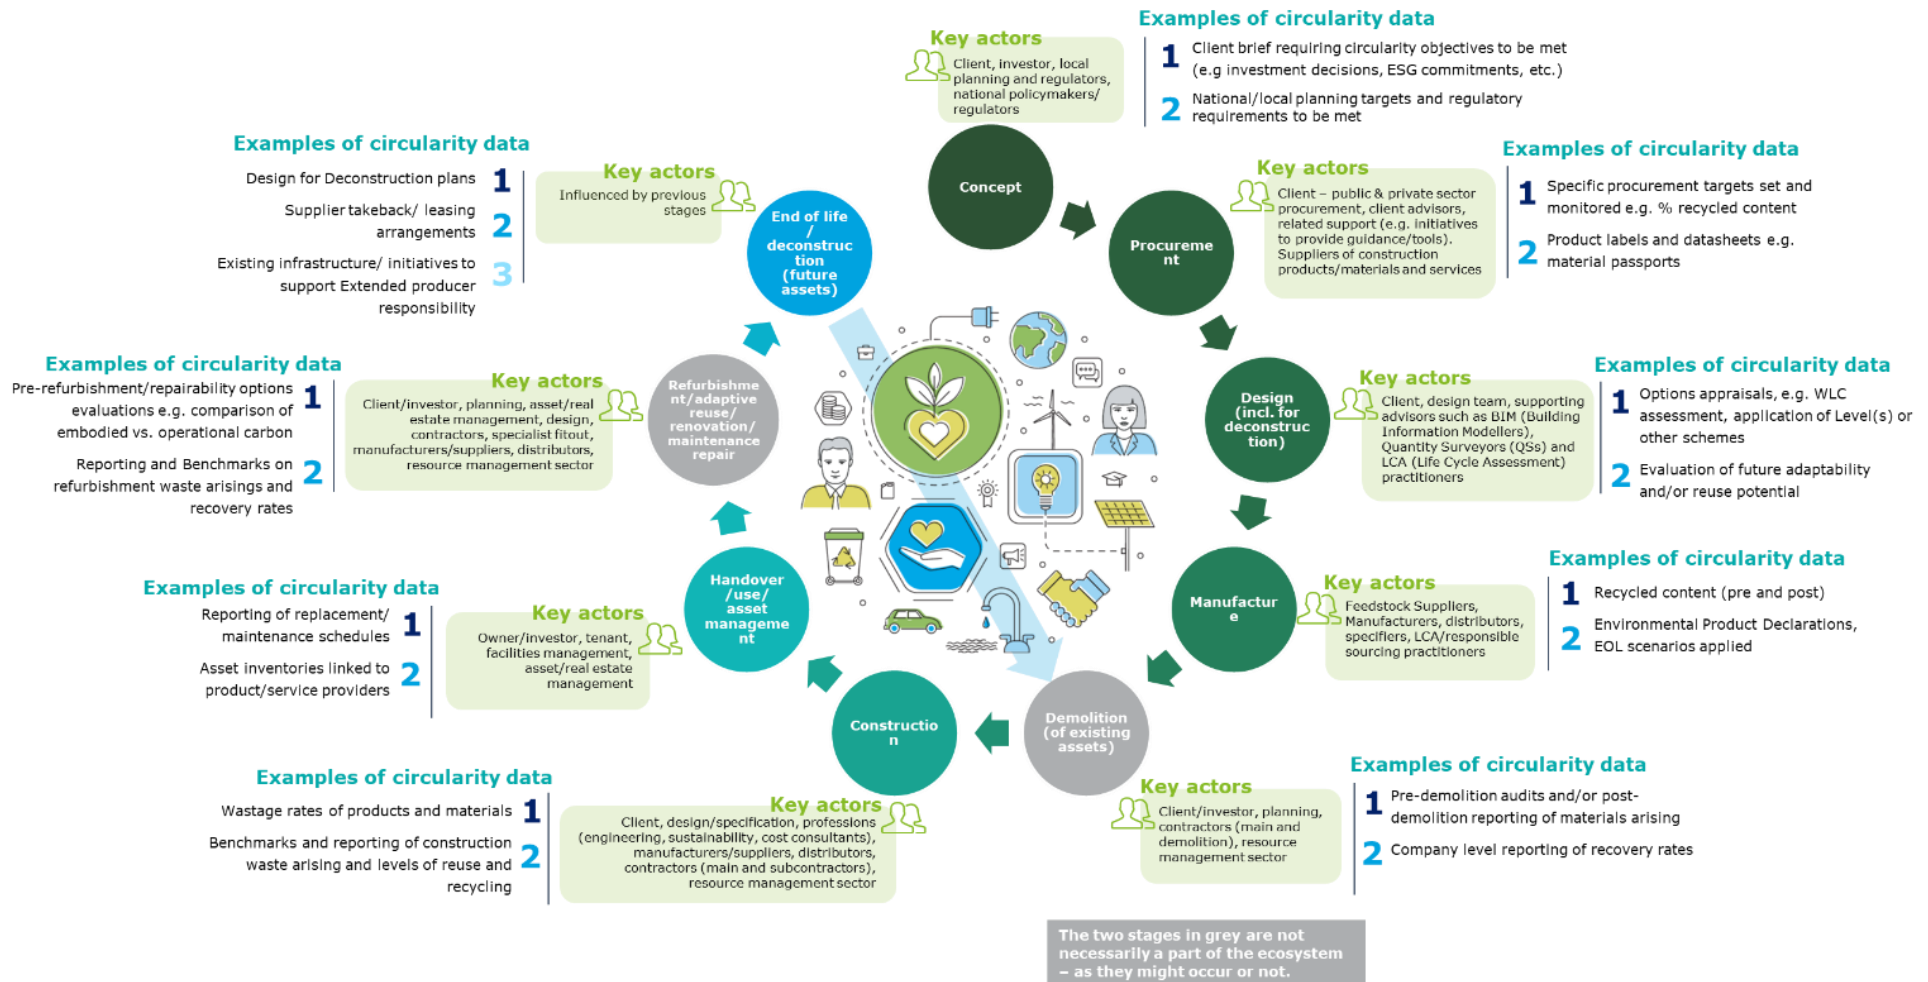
Key actors
Client, investor, local planning and regulators, national policymakers/ regulators

Examples of circularity data
1 Client brief requiring circularity objectives to be met (e.g investment decisions, ESG commitments, etc.)
2 National/local planning targets and regulatory requirements to be met

Concept

Key actors
Client – public & private sector procurement, client advisors, related support (e.g. initiatives to provide guidance/tools). Suppliers of construction products/materials and services

Examples of circularity data
1 Specific procurement targets set and monitored e.g. % recycled content
2 Product labels and datasheets e.g. material passports

Procurement

Design (incl. for deconstruction)

Key actors
Client, design team, supporting advisors such as BIM (Building Information Modellers), Quantity Surveyors (QSs) and LCA (Life Cycle Assessment) practitioners

Examples of circularity data
1 Options appraisals, e.g. WLC assessment, application of Level(s) or other schemes
2 Evaluation of future adaptability and/or reuse potential

Manufacture

Key actors
Feedstock Suppliers, Manufacturers, distributors, specifiers, LCA/responsible sourcing practitioners

Examples of circularity data
1 Recycled content (pre and post)
2 Environmental Product Declarations, EOL scenarios applied

Demolition (of existing assets)

Key actors
Client/investor, planning, contractors (main and demolition), resource management sector

Examples of circularity data
1 Pre-demolition audits and/or post-demolition reporting of materials arising
2 Company level reporting of recovery rates

Construction

Key actors
Client, design/specification, professions (engineering, sustainability, cost consultants), manufacturers/suppliers, distributors, contractors (main and subcontractors), resource management sector

Examples of circularity data
Wastage rates of products and materials 1
Benchmarks and reporting of construction waste arising and levels of reuse and recycling 2

Handover /use/ asset management

Key actors
Owner/investor, tenant, facilities management, asset/real estate management

Examples of circularity data
Reporting of replacement/ maintenance schedules 1
Asset inventories linked to product/service providers 2

Refurbishment/adaptive reuse/ renovation/ maintenance repair

Key actors
Client/investor, planning, asset/real estate management, design, contractors, specialist fitout, manufacturers/suppliers, distributors, resource management sector

Examples of circularity data
Pre-refurbishment/repairability options evaluations e.g. comparison of embodied vs. operational carbon 1
Reporting and Benchmarks on refurbishment waste arisings and recovery rates 2

End of life / deconstruction (future assets)

Key actors
Influenced by previous stages

Examples of circularity data
Design for Deconstruction plans 1
Supplier takeback/ leasing arrangements 2
Existing infrastructure/ initiatives to support Extended producer responsibility 3

The two stages in grey are not necessarily a part of the ecosystem – as they might occur or not.